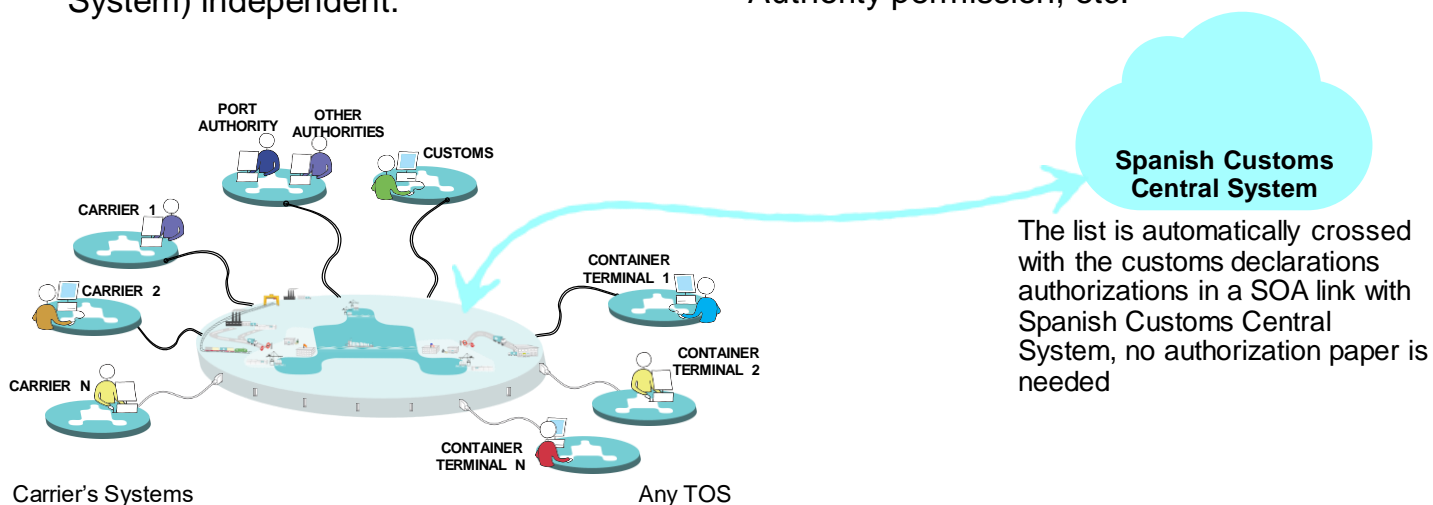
System) independent.

Authority permission, etc.

PORT AUTHORITY

OTHER AUTHORITIES

CUSTOMS

CARRIER 1

CARRIER 2

CARRIER N

CONTAINER TERMINAL 1

CONTAINER TERMINAL 2

CONTAINER TERMINAL N

Spanish Customs Central System

The list is automatically crossed with the customs declarations authorizations in a SOA link with Spanish Customs Central System, no authorization paper is needed

Carrier's Systems

Any TOS